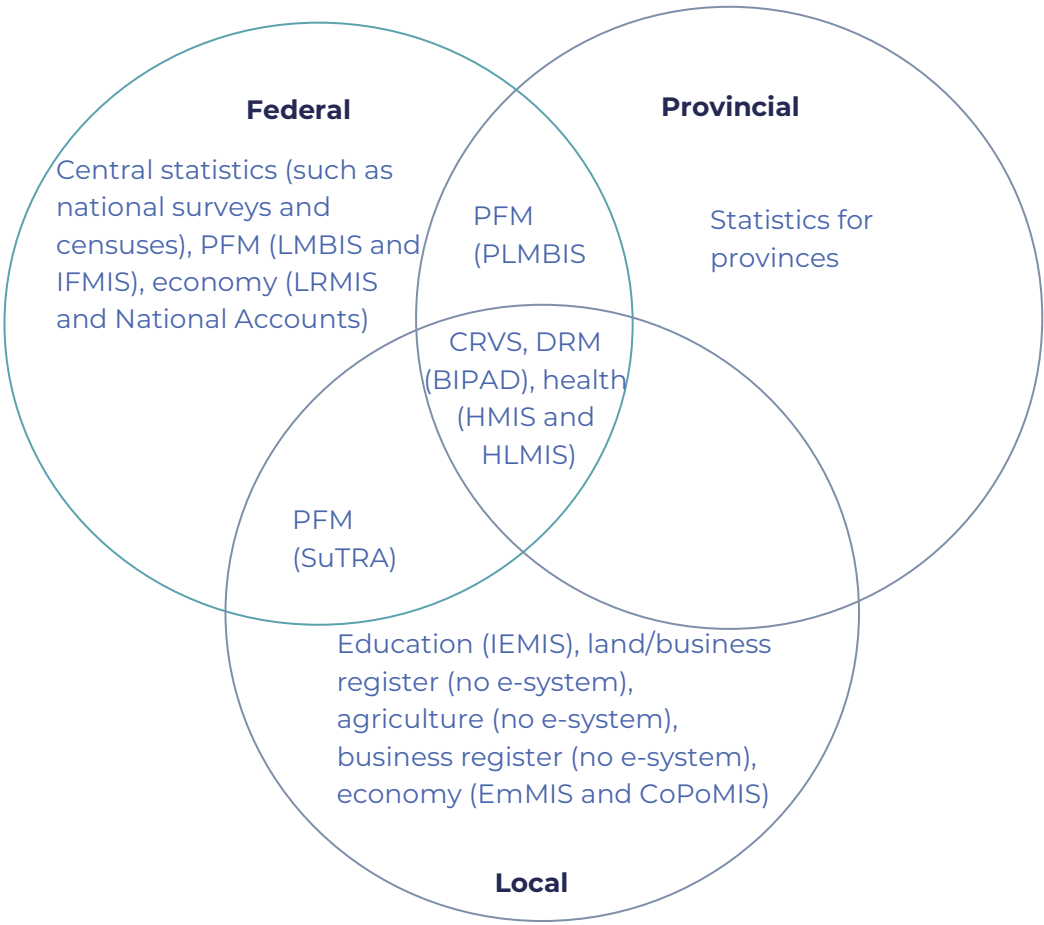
Federal

Central statistics (such as national surveys and censuses), PFM (LMBIS and IFMIS), economy (LRMIS and National Accounts)

Provincial

PFM (PLMBIS

Statistics for provinces

CRVS, DRM (BIPAD), health (HMIS and HLMIS)

PFM (SuTRA)

Education (IEMIS), land/business register (no e-system), agriculture (no e-system), business register (no e-system), economy (EmMIS and CoPoMIS)

Local